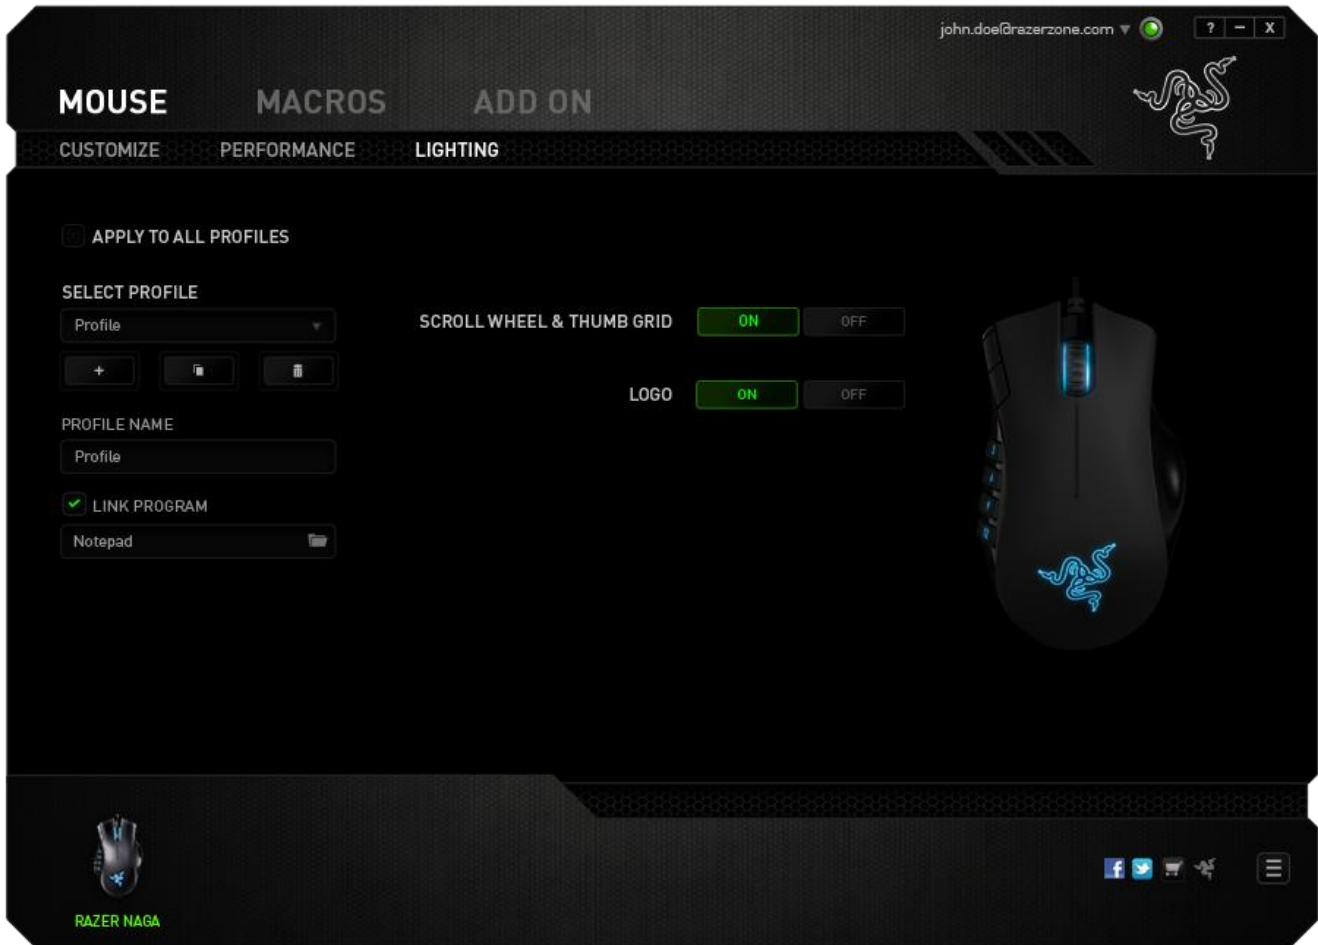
john.doe@razerzone.com ▾ ? – X

MOUSE MACROS ADD ON

CUSTOMIZE PERFORMANCE LIGHTING

APPLY TO ALL PROFILES

SELECT PROFILE

Profile

+

PROFILE NAME

Profile

LINK PROGRAM

Notepad

SCROLL WHEEL & THUMB GRID ON OFF

LOGO ON OFF

RAZER NAGA